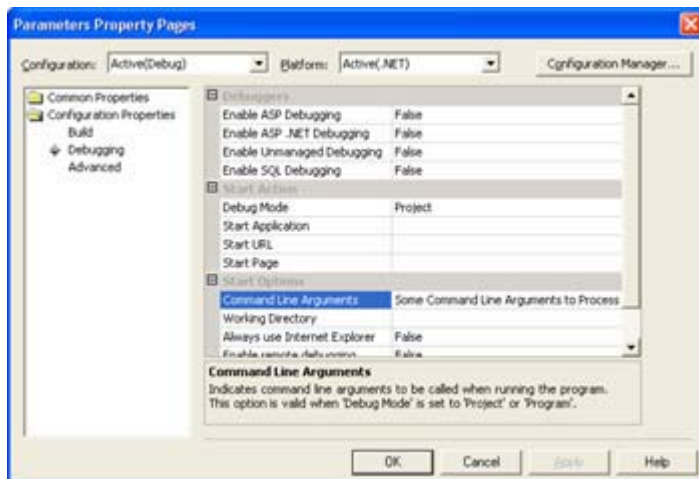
Parameters Property Pages

Configuration: Active(Debug)
Platform: Active(.NET)
Configuration Manager...

Common Properties
Configuration Properties
Build
Debugging
Advanced

Debuggers

| | |
|---|---|
| Enable ASP Debugging | False |
| Enable ASP .NET Debugging | False |
| Enable Unmanaged Debugging | False |
| Enable SQL Debugging | False |

Start Action

| | |
|---|---|
| Debug Mode | Project |
| Start Application | |
| Start URL | |
| Start Page | |

Start Options

| | |
|---|---|
| Command Line Arguments | Some Command Line Arguments to Process |
| Working Directory | |
| Always use Internet Explorer | False |
| Enable remote debugging | False |

Command Line Arguments
Indicates command line arguments to be called when running the program. This option is valid when 'Debug Mode' is set to 'Project' or 'Program'.

OK
Cancel
Apply
Help